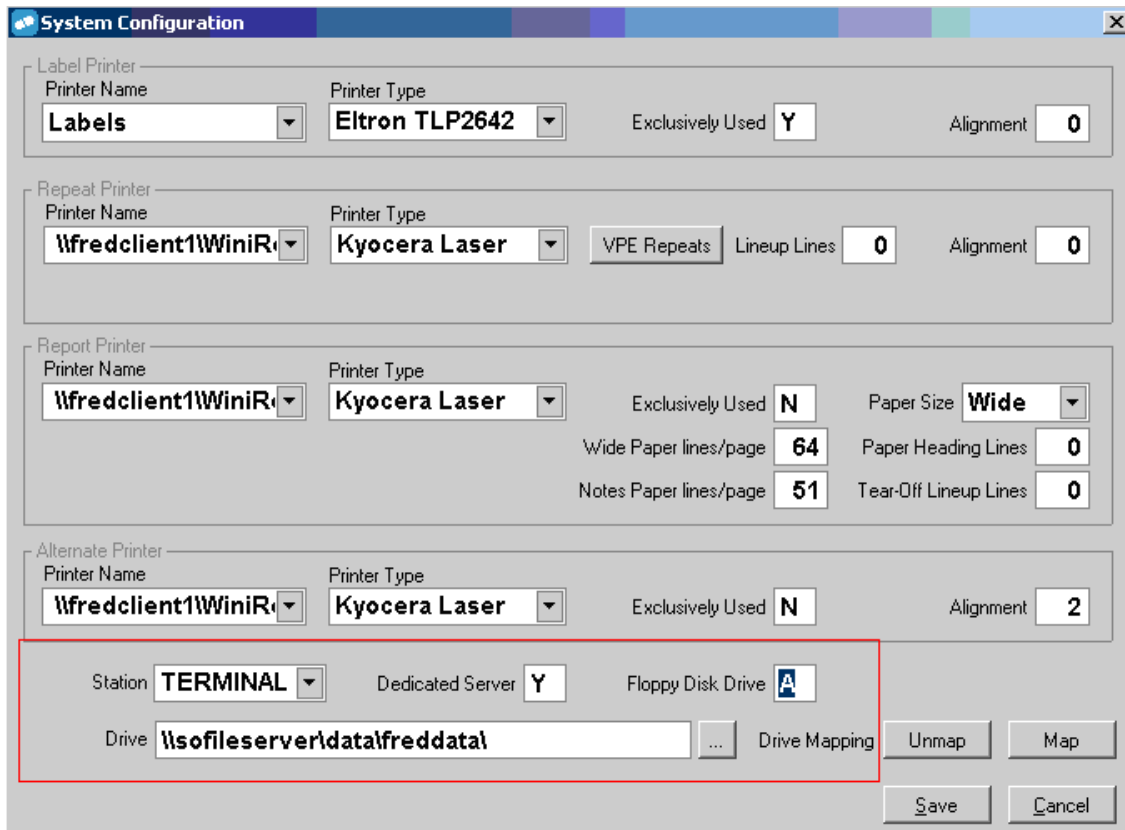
System Configuration

Label Printer
Printer Name
Labels
Printer Type
Eltron TLP2642
Exclusively Used Y
Alignment 0

Repeat Printer
Printer Name
\\fredclient1\WiniR
Printer Type
Kyocera Laser
VPE Repeats
Lineup Lines 0
Alignment 0

Report Printer
Printer Name
\\fredclient1\WiniR
Printer Type
Kyocera Laser
Exclusively Used N
Paper Size Wide
Wide Paper lines/page 64
Paper Heading Lines 0
Notes Paper lines/page 51
Tear-Off Lineup Lines 0

Alternate Printer
Printer Name
\\fredclient1\WiniR
Printer Type
Kyocera Laser
Exclusively Used N
Alignment 2

Station TERMINAL
Dedicated Server Y
Floppy Disk Drive A
Drive \\sofileserver\data\freddata\
...
Drive Mapping
Unmap
Map

Save
Cancel